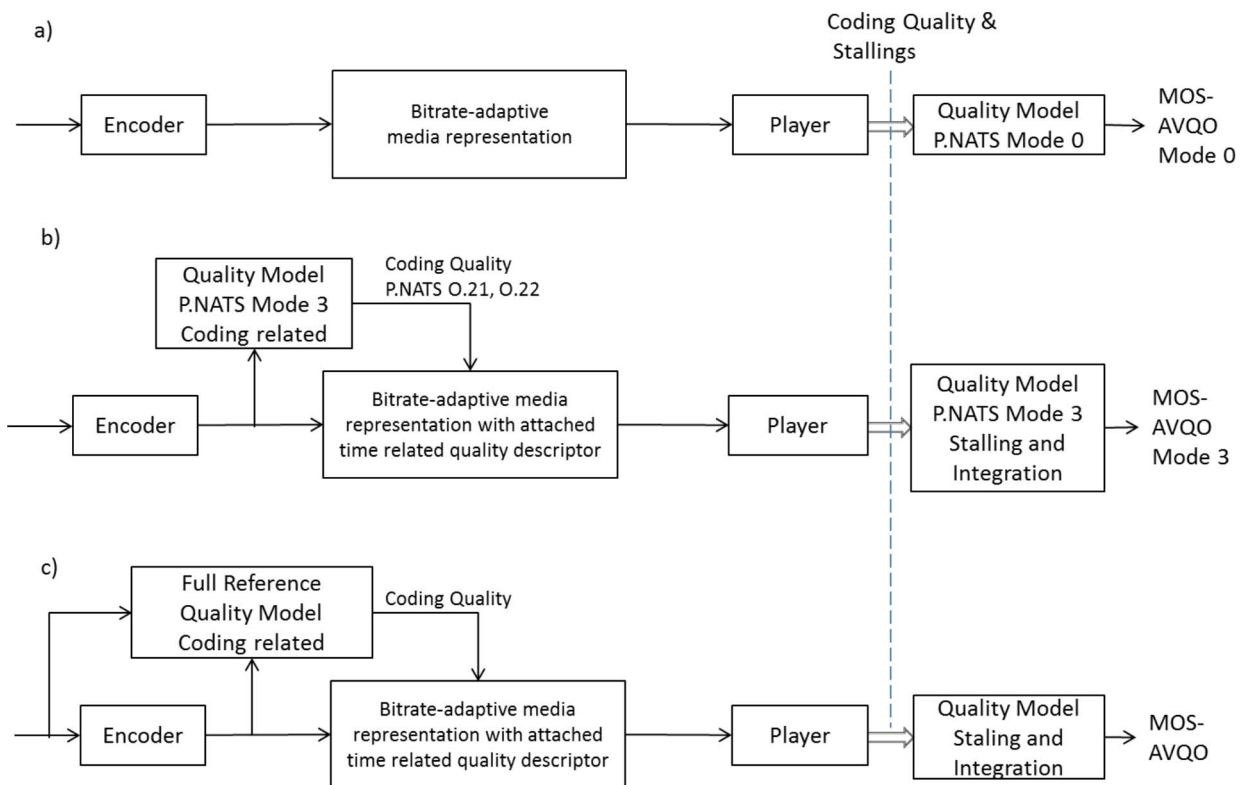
a)

Coding Quality & Stallings

Encoder

Bitrate-adaptive media representation

Player

Quality Model P.NATS Mode 0

MOS-AVQO Mode 0

b)

Quality Model P.NATS Mode 3 Coding related

Coding Quality P.NATS O.21, O.22

Encoder

Bitrate-adaptive media representation with attached time related quality descriptor

Player

Quality Model P.NATS Mode 3 Stalling and Integration

MOS-AVQO Mode 3

c)

Full Reference Quality Model Coding related

Coding Quality

Encoder

Bitrate-adaptive media representation with attached time related quality descriptor

Player

Quality Model Staling and Integration

MOS-AVQO